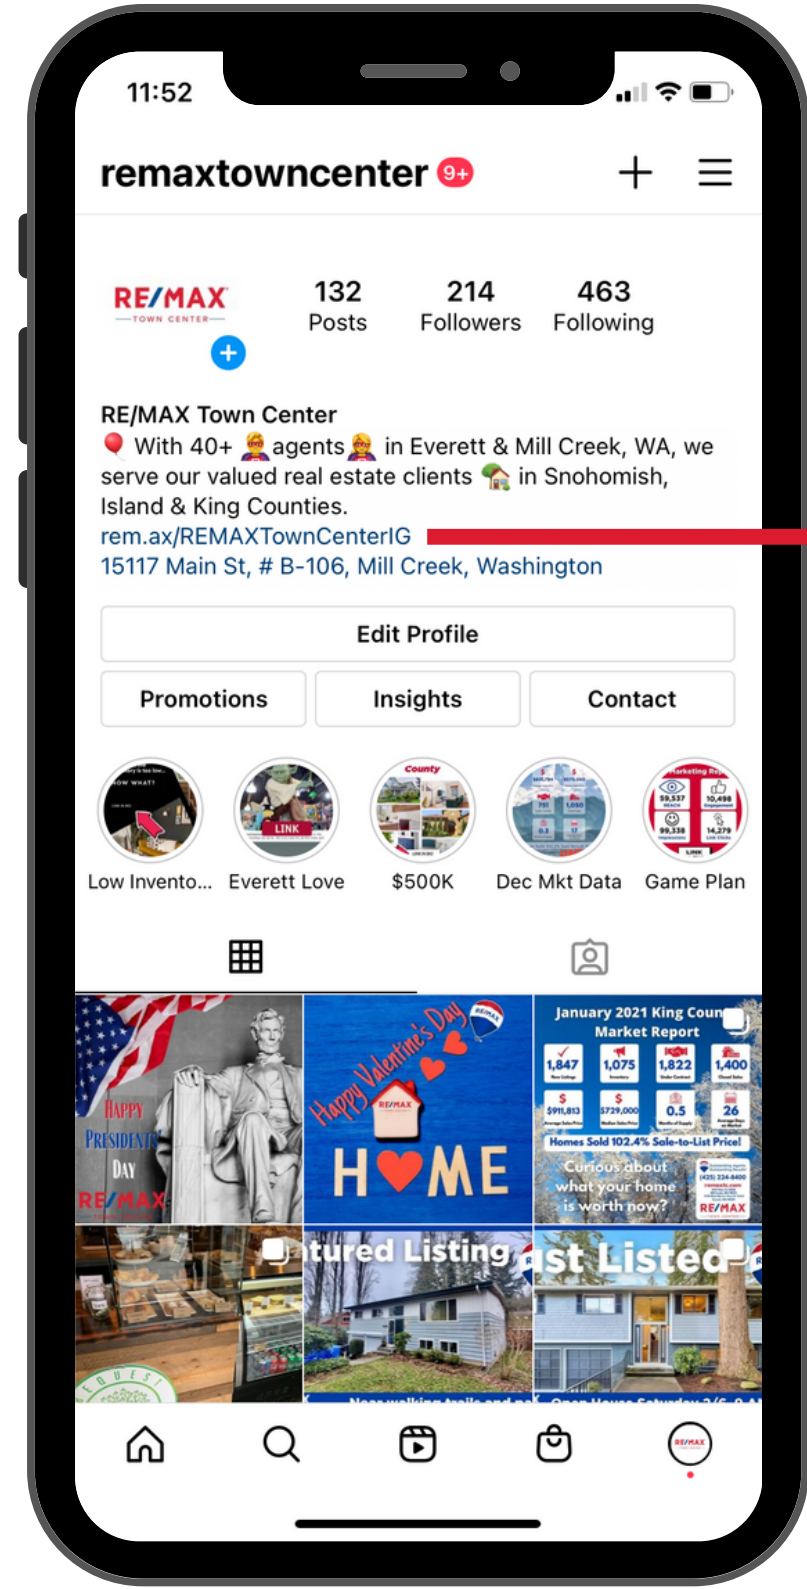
11:52

remaxtowncenter 9+

RE/MAX
TOWN CENTER

132
Posts

214
Followers

463
Following

RE/MAX Town Center
🎈 With 40+ 👩‍💼agents👩‍💼 in Everett & Mill Creek, WA, we serve our valued real estate clients 🏡 in Snohomish, Island & King Counties.
rem.ax/REMAXTownCenterIG
15117 Main St, # B-106, Mill Creek, Washington

Edit Profile

Promotions | Insights | Contact

Low Invento... | Everett Love | $500K | Dec Mkt Data | Game Plan

HAPPY PRESIDENTS DAY RE/MAX

Happy Valentine's Day
RE/MAX
HOME

January 2021 King Coun
Market Report
1,847 1,075 1,822 1,400
$911,813 $729,000 0.5 26
Homes Sold 102.4% Sale-to-List Price!
Curious about what your home is worth now?
RE/MAX

tured Listing

st Listed